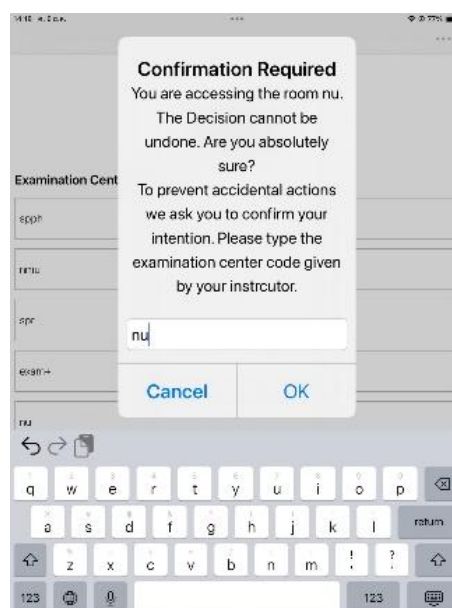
Confirmation Required
You are accessing the room nu. The Decision cannot be undone. Are you absolutely sure?
To prevent accidental actions we ask you to confirm your intention. Please type the examination center code given by your instrcutor.

nu

Cancel OK

Examination Cent

sppn

nmu

spr

exam+

nu

q w e r t y u i o p
a s d f g h j k l return
z x c v b n m ! ?
123 123